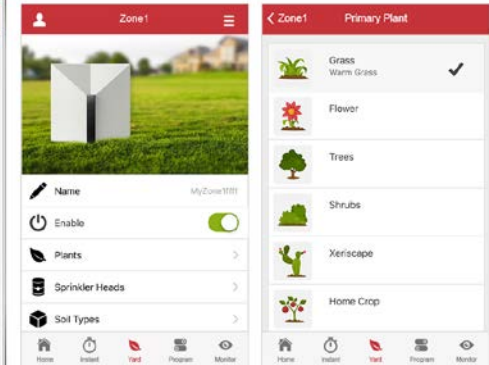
Zone1

Name MyZone1fff

Enable

Plants

Sprinkler Heads

Soil Types

Home Instant Yard Program Monitor

< Zone1 Primary Plant

Grass
Warm Grass

Flower

Trees

Shrubs

Xeriscape

Home Crop

Home Instant Yard Program Monitor